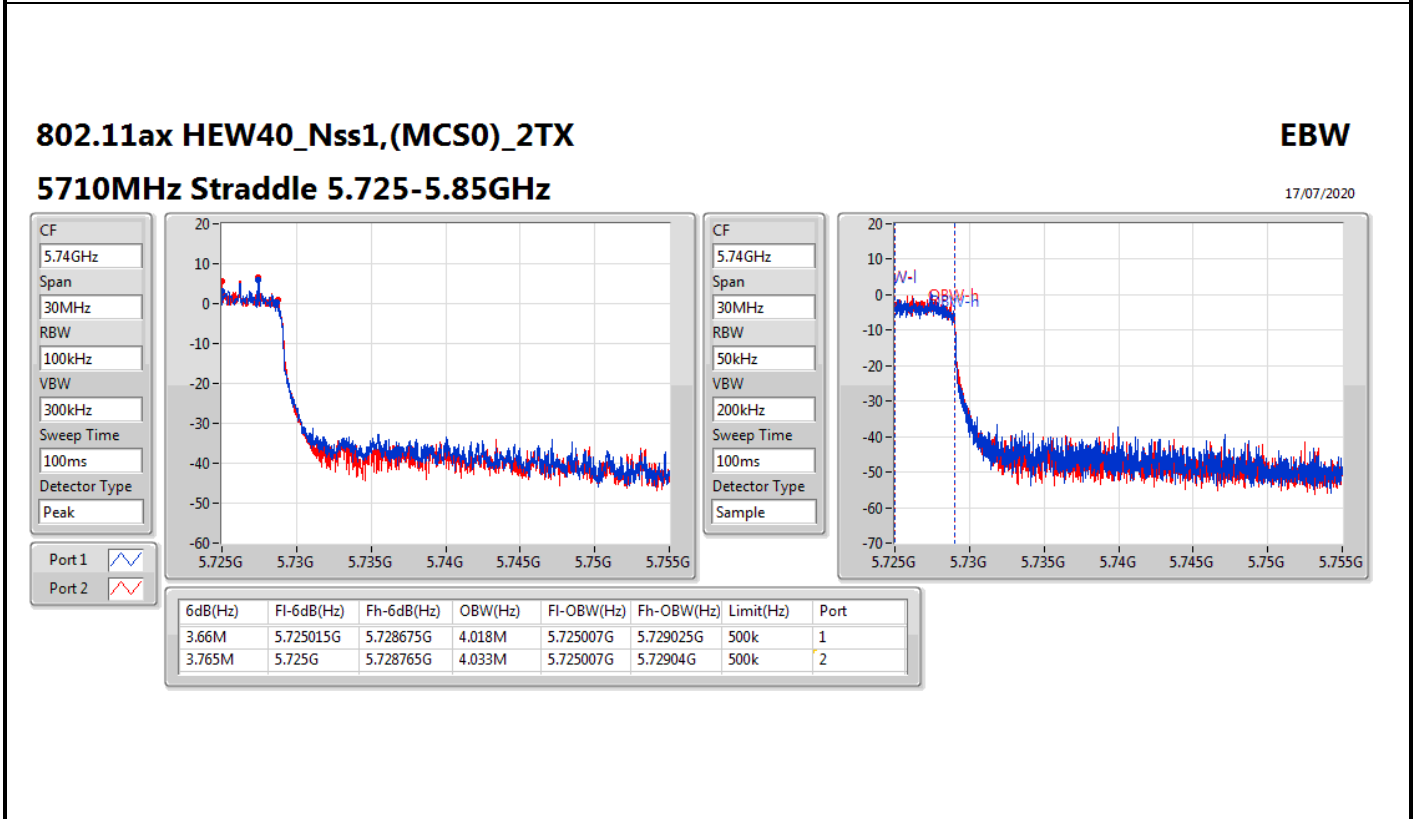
802.11ax HEW40_Nss1,(MCS0)_2TX

EBW

5710MHz Straddle 5.725-5.85GHz

17/07/2020

CF
5.74GHz
Span
30MHz
RBW
100kHz
VBW
300kHz
Sweep Time
100ms
Detector Type
Peak

20 10 0 -10 -20 -30 -40 -50 -60
5.725G 5.73G 5.735G 5.74G 5.745G 5.75G 5.755G

CF
5.74GHz
Span
30MHz
RBW
50kHz
VBW
200kHz
Sweep Time
100ms
Detector Type
Sample

20 10 0 -10 -20 -30 -40 -50 -60 -70
OBW-l
OBW-h
5.725G 5.73G 5.735G 5.74G 5.745G 5.75G 5.755G

Port 1
Port 2

| 6dB(Hz) | Fl-6dB(Hz) | Fh-6dB(Hz) | OBW(Hz) | Fl-OBW(Hz) | Fh-OBW(Hz) | Limit(Hz) | Port |
|---|---|---|---|---|---|---|---|
| 3.66M | 5.725015G | 5.728675G | 4.018M | 5.725007G | 5.729025G | 500k | 1 |
| 3.765M | 5.725G | 5.728765G | 4.033M | 5.725007G | 5.72904G | 500k | 2 |